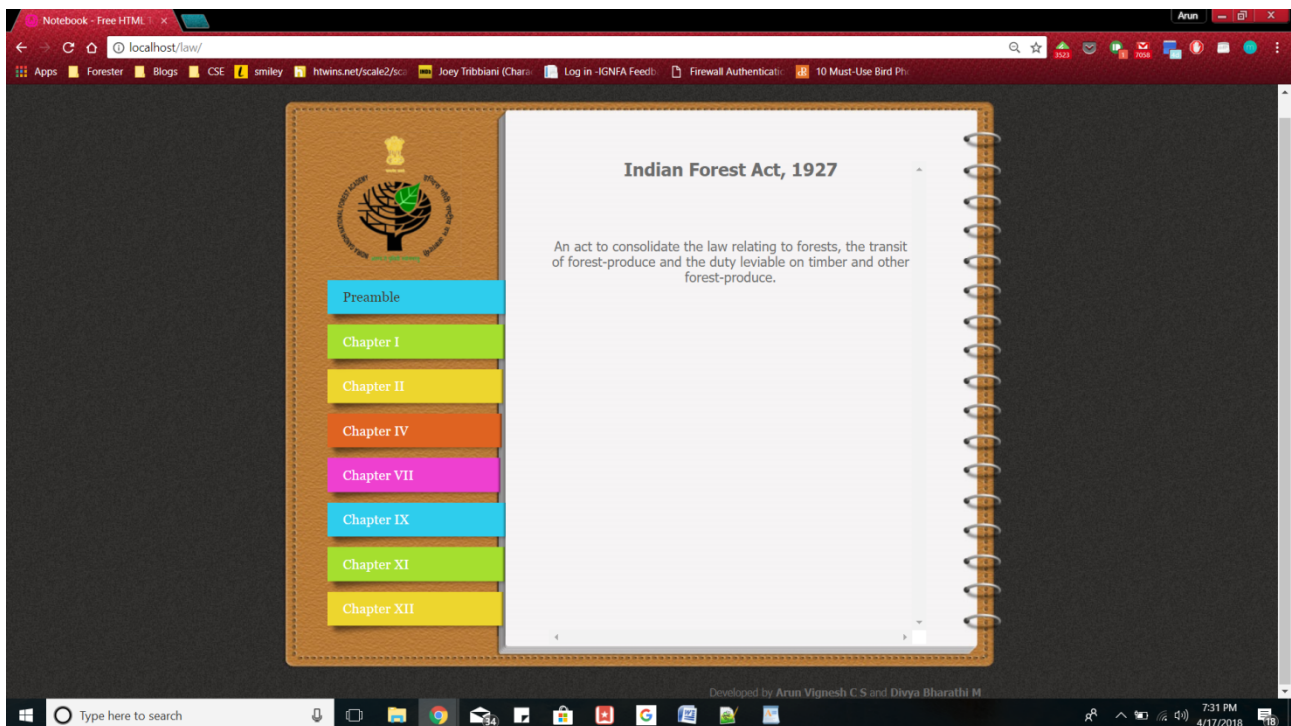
Notebook - Free HTML ×

Arun

localhost/law/

3523 7056

Apps Forester Blogs CSE smiley htwins.net/scale2/sca Joey Tribbiani (Chara Log in -IGNFA Feedb Firewall Authenticatic 10 Must-Use Bird Ph

Preamble

Chapter I

Chapter II

Chapter IV

Chapter VII

Chapter IX

Chapter XI

Chapter XII

Indian Forest Act, 1927

An act to consolidate the law relating to forests, the transit of forest-produce and the duty leviable on timber and other forest-produce.

Developed by Arun Vignesh C S and Divya Bharathi M

Type here to search

34

7:31 PM
4/17/2018

18